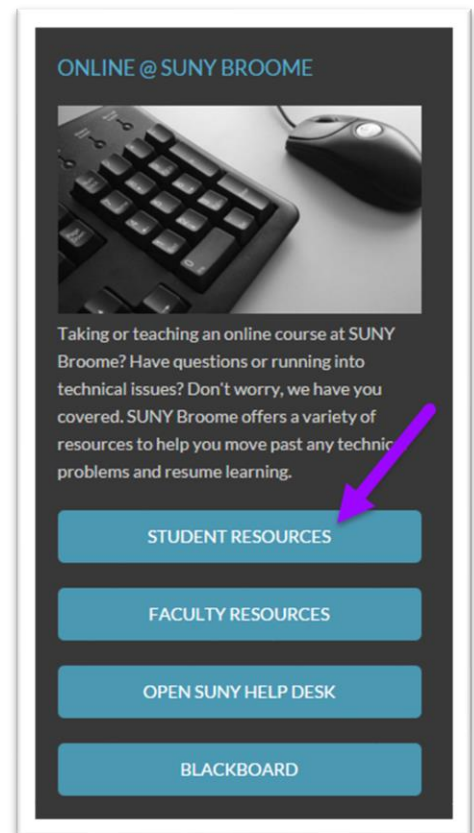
ONLINE @ SUNY BROOME

Taking or teaching an online course at SUNY Broome? Have questions or running into technical issues? Don't worry, we have you covered. SUNY Broome offers a variety of resources to help you move past any technic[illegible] problems and resume learning.

STUDENT RESOURCES

FACULTY RESOURCES

OPEN SUNY HELP DESK

BLACKBOARD